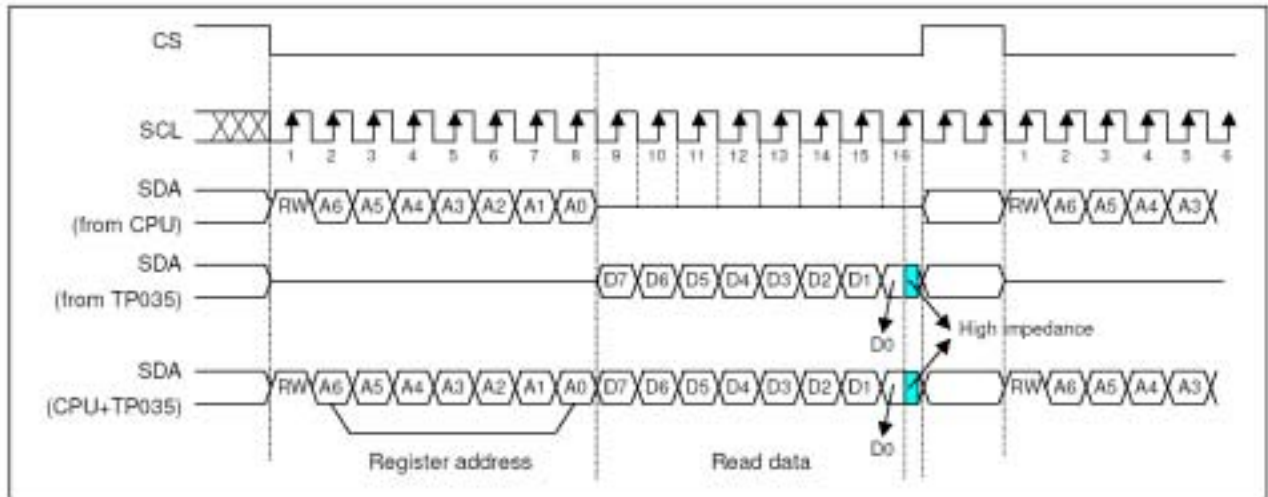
CS

SCL
1 2 3 4 5 6 7 8 9 10 11 12 13 14 15 16 1 2 3 4 5 6

SDA (from CPU)
RW A6 A5 A4 A3 A2 A1 A0 RW A6 A5 A4 A3

SDA (from TP035)
D7 D6 D5 D4 D3 D2 D1
D0
High impedance

SDA (CPU+TP035)
RW A6 A5 A4 A3 A2 A1 A0 D7 D6 D5 D4 D3 D2 D1 RW A6 A5 A4 A3
D0

Register address
Read data